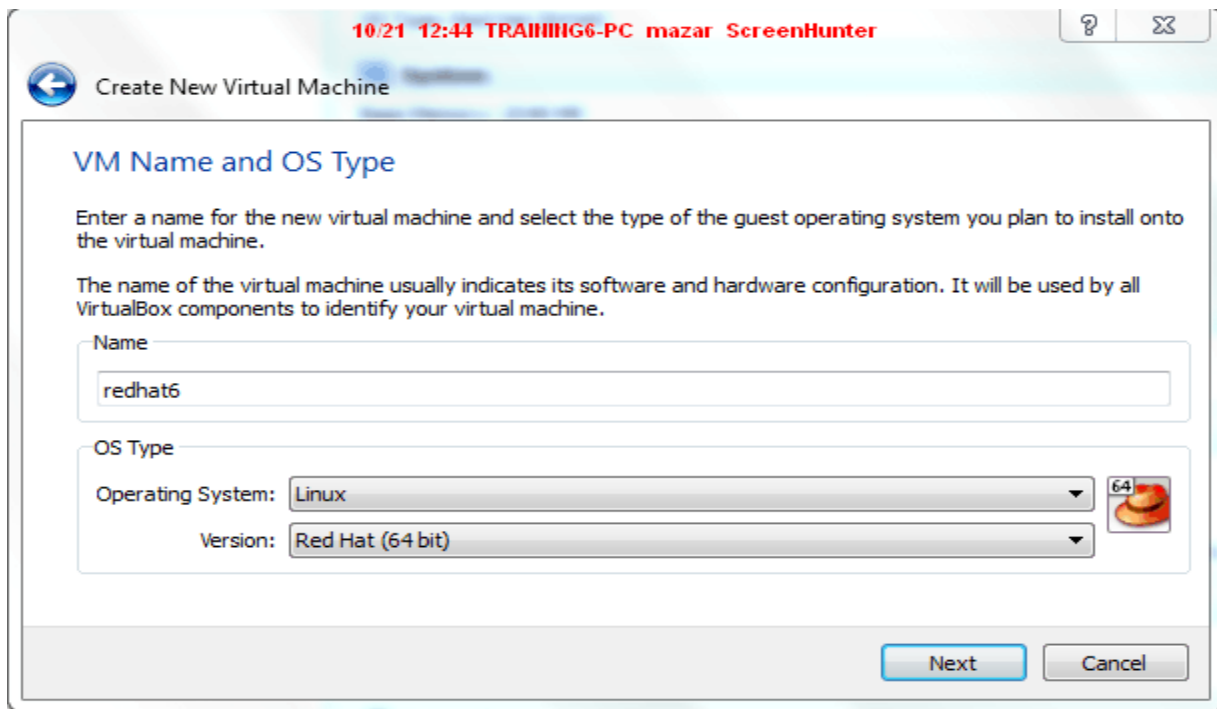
10/21 12:44 TRAINING6-PC mazar ScreenHunter

?

Create New Virtual Machine

VM Name and OS Type

Enter a name for the new virtual machine and select the type of the guest operating system you plan to install onto the virtual machine.

The name of the virtual machine usually indicates its software and hardware configuration. It will be used by all VirtualBox components to identify your virtual machine.

Name

redhat6

OS Type

Operating System: Linux

Version: Red Hat (64 bit)

64

Next

Cancel